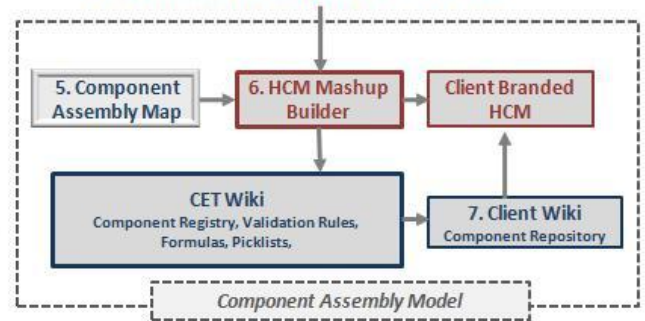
5. Component Assembly Map

6. HCM Mashup Builder

Client Branded HCM

CET Wiki
Component Registry, Validation Rules, Formulas, Picklists,

7. Client Wiki
Component Repository

Component Assembly Model